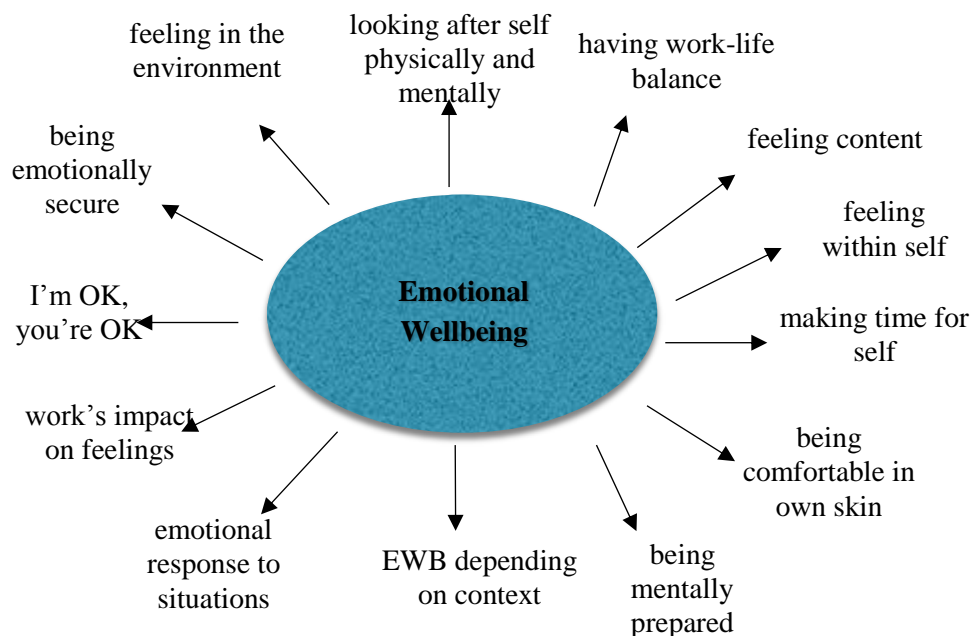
Emotional Wellbeing

looking after self physically and mentally

having work-life balance

feeling content

feeling within self

making time for self

being comfortable in own skin

being mentally prepared

EWB depending on context

emotional response to situations

work's impact on feelings

I'm OK, you're OK

being emotionally secure

feeling in the environment